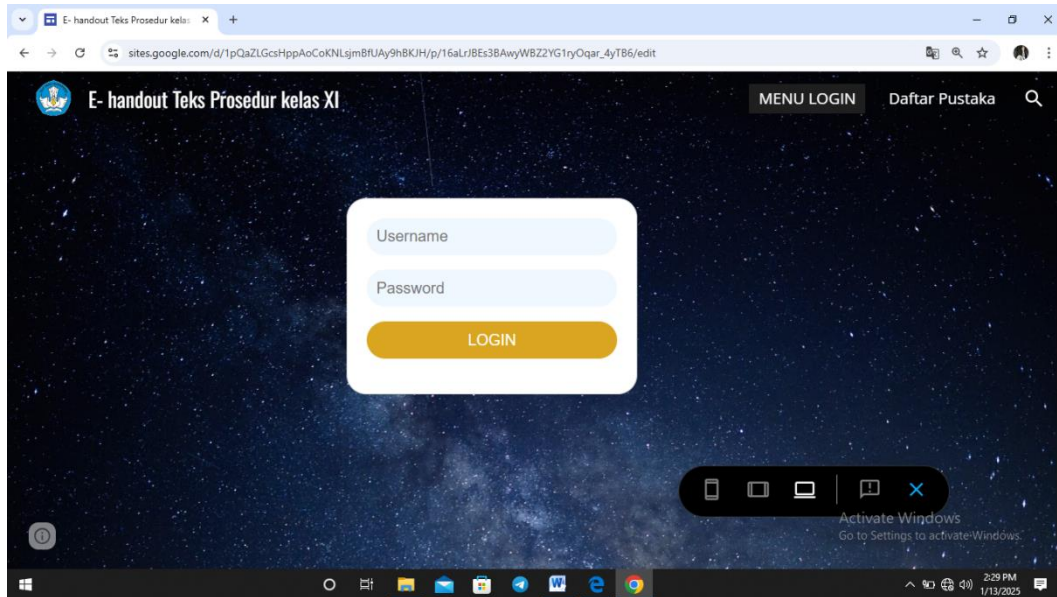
E- handout Teks Prosedur kelas

sites.google.com/d/1pQaZLGcsHppAoCoKNLsjmBfUAy9hBKJH/p/16aLrJBEs3BAwyWBZ2YG1ryOqar_4yTB6/edit

E- handout Teks Prosedur kelas XI

MENU LOGIN

Daftar Pustaka

Username

Password

LOGIN

Activate Windows

Go to Settings to activate Windows.

2:29 PM

1/13/2025